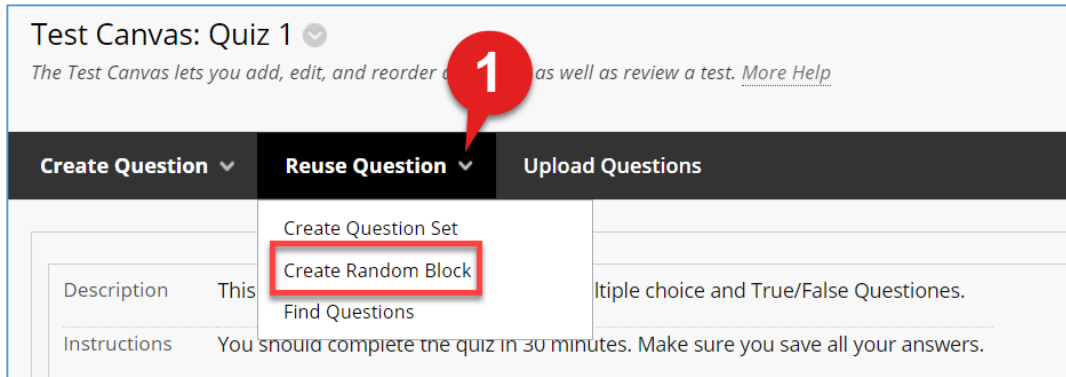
Test Canvas: Quiz 1

The Test Canvas lets you add, edit, and reorder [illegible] as well as review a test. More Help

1

Create Question

Reuse Question

Upload Questions

Create Question Set

Create Random Block

Find Questions

Description This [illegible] ltiple choice and True/False Questiones.

Instructions You should complete the quiz in 30 minutes. Make sure you save all your answers.